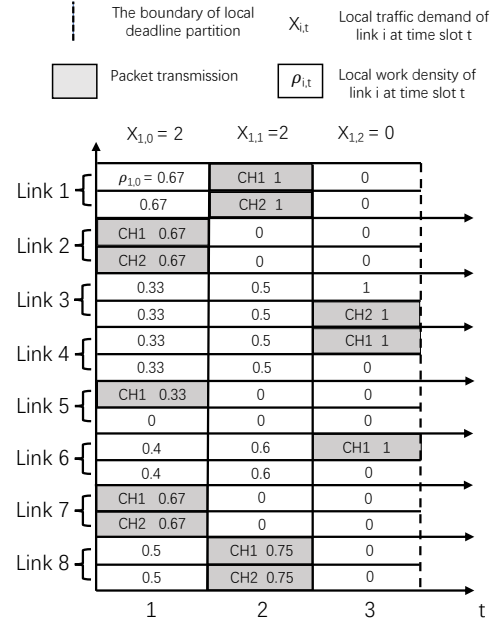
The boundary of local deadline partition

$X_{i,t}$ Local traffic demand of link i at time slot t

Packet transmission

$\rho_{i,t}$ Local work density of link i at time slot t

$X_{1,0} = 2$ $X_{1,1} = 2$ $X_{1,2} = 0$

| | 1 | 2 | 3 |
|---|---|---|---|
| Link 1 | $\rho_{1,0} = 0.67$ | CH1 1 | 0 |
| | 0.67 | CH2 1 | 0 |
| Link 2 | CH1 0.67 | 0 | 0 |
| | CH2 0.67 | 0 | 0 |
| Link 3 | 0.33 | 0.5 | 1 |
| | 0.33 | 0.5 | CH2 1 |
| Link 4 | 0.33 | 0.5 | CH1 1 |
| | 0.33 | 0.5 | 0 |
| Link 5 | CH1 0.33 | 0 | 0 |
| | 0 | 0 | 0 |
| Link 6 | 0.4 | 0.6 | CH1 1 |
| | 0.4 | 0.6 | 0 |
| Link 7 | CH1 0.67 | 0 | 0 |
| | CH2 0.67 | 0 | 0 |
| Link 8 | 0.5 | CH1 0.75 | 0 |
| | 0.5 | CH2 0.75 | 0 |

t